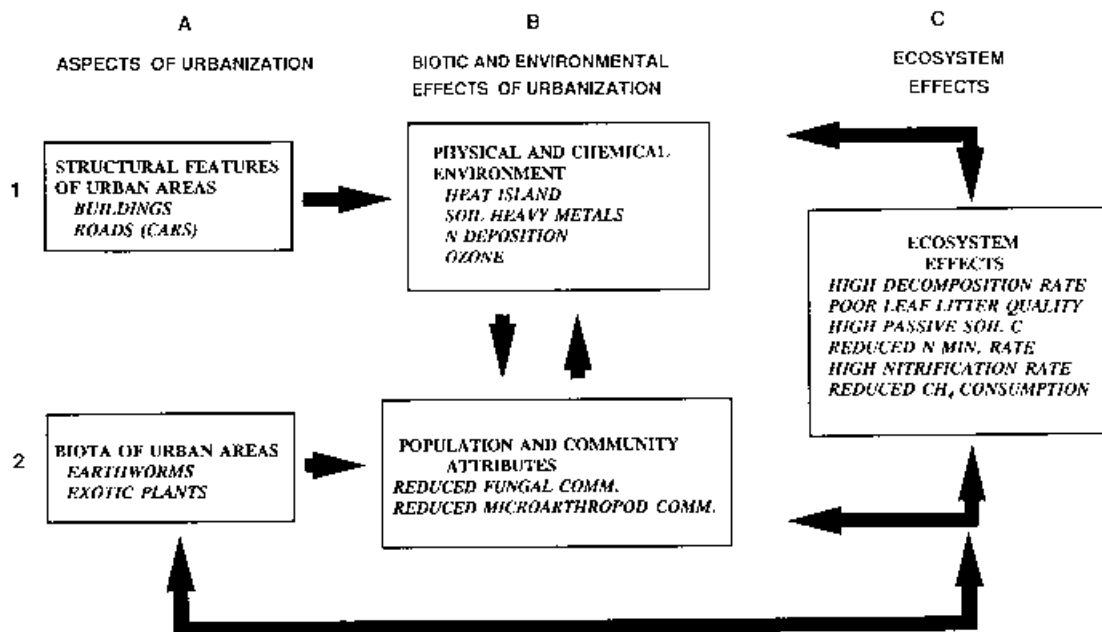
A

ASPECTS OF URBANIZATION

B

BIOTIC AND ENVIRONMENTAL EFFECTS OF URBANIZATION

C

ECOSYSTEM EFFECTS

1

STRUCTURAL FEATURES OF URBAN AREAS
*BUILDINGS*
*ROADS (CARS)*

PHYSICAL AND CHEMICAL ENVIRONMENT
*HEAT ISLAND*
*SOIL HEAVY METALS*
*N DEPOSITION*
*OZONE*

ECOSYSTEM EFFECTS
*HIGH DECOMPOSITION RATE*
*POOR LEAF LITTER QUALITY*
*HIGH PASSIVE SOIL C*
*REDUCED N MIN. RATE*
*HIGH NITRIFICATION RATE*
*REDUCED $CH_4$ CONSUMPTION*

2

BIOTA OF URBAN AREAS
*EARTHWORMS*
*EXOTIC PLANTS*

POPULATION AND COMMUNITY ATTRIBUTES
*REDUCED FUNGAL COMM.*
*REDUCED MICROARTHROPOD COMM.*